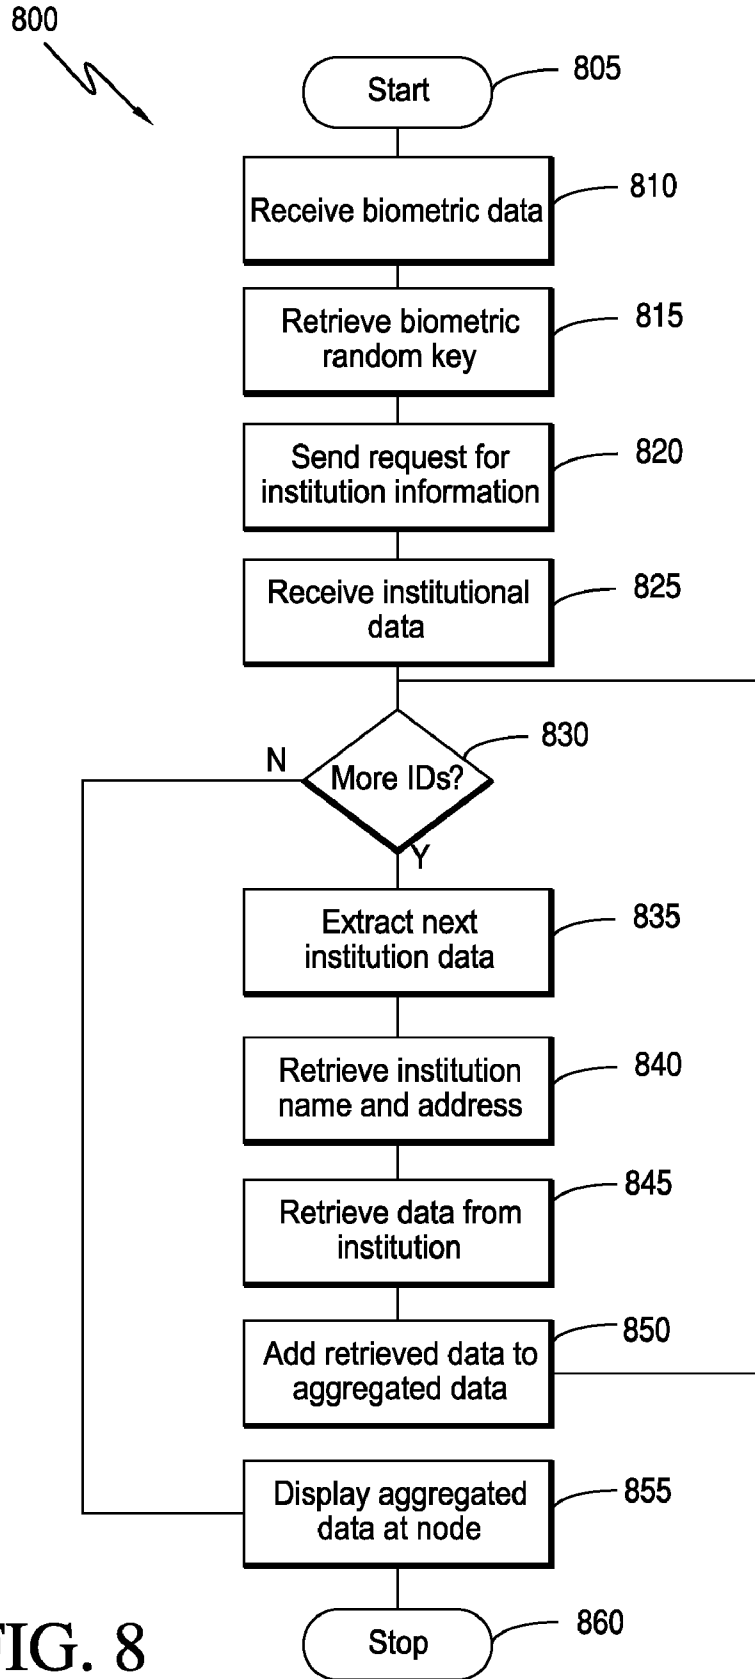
800

Start

805

Receive biometric data

810

Retrieve biometric random key

815

Send request for institution information

820

Receive institutional data

825

More IDs?

830

N

Y

Extract next institution data

835

Retrieve institution name and address

840

Retrieve data from institution

845

Add retrieved data to aggregated data

850

Display aggregated data at node

855

Stop

860

IG. 8